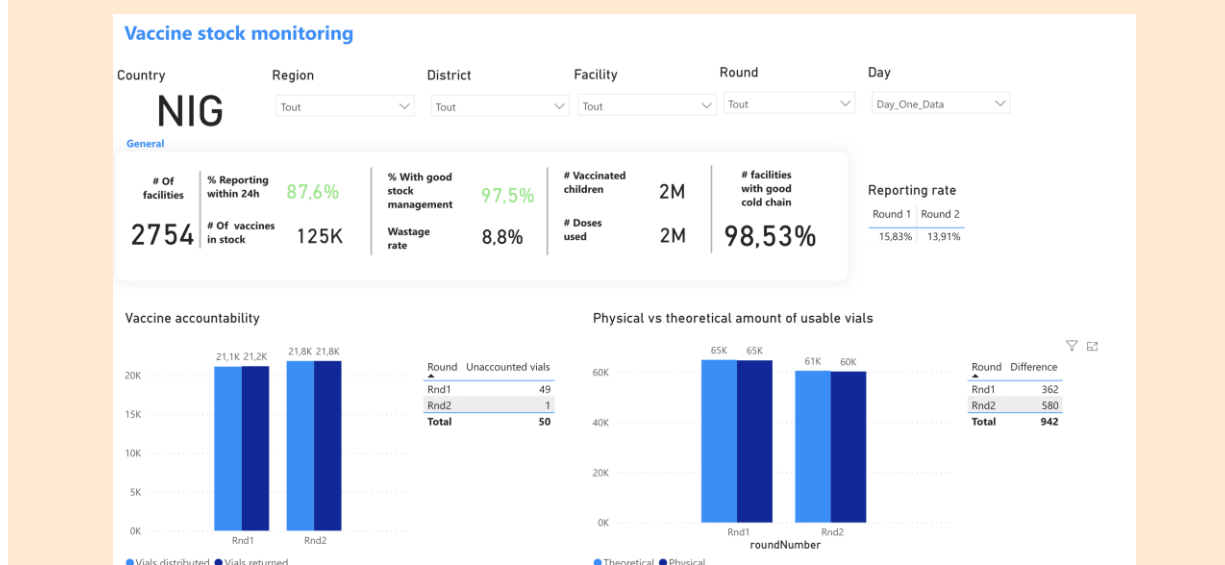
Vaccine stock monitoring

Country
NIG

Region
Tout

District
Tout

Facility
Tout

Round
Tout

Day
Day_One_Data

General

# Of facilities
2754

% Reporting within 24h
87,6%

# Of vaccines in stock
125K

% With good stock management
97,5%

Wastage rate
8,8%

# Vaccinated children
2M

# Doses used
2M

# facilities with good cold chain
98,53%

Reporting rate

| Round 1 | Round 2 |
|---|---|
| 15,83% | 13,91% |

Vaccine accountability

21,1K 21,2K 21,8K 21,8K
20K
15K
10K
5K
0K
Rnd1 Rnd2

● Vials distributed ● Vials returned

| Round | Unaccounted vials |
|---|---|
| Rnd1 | 49 |
| Rnd2 | 1 |
| Total | 50 |

Physical vs theoretical amount of usable vials

65K 65K 61K 60K
60K
40K
20K
0K
Rnd1 Rnd2
roundNumber

● Theoretical ● Physical

| Round | Difference |
|---|---|
| Rnd1 | 362 |
| Rnd2 | 580 |
| Total | 942 |